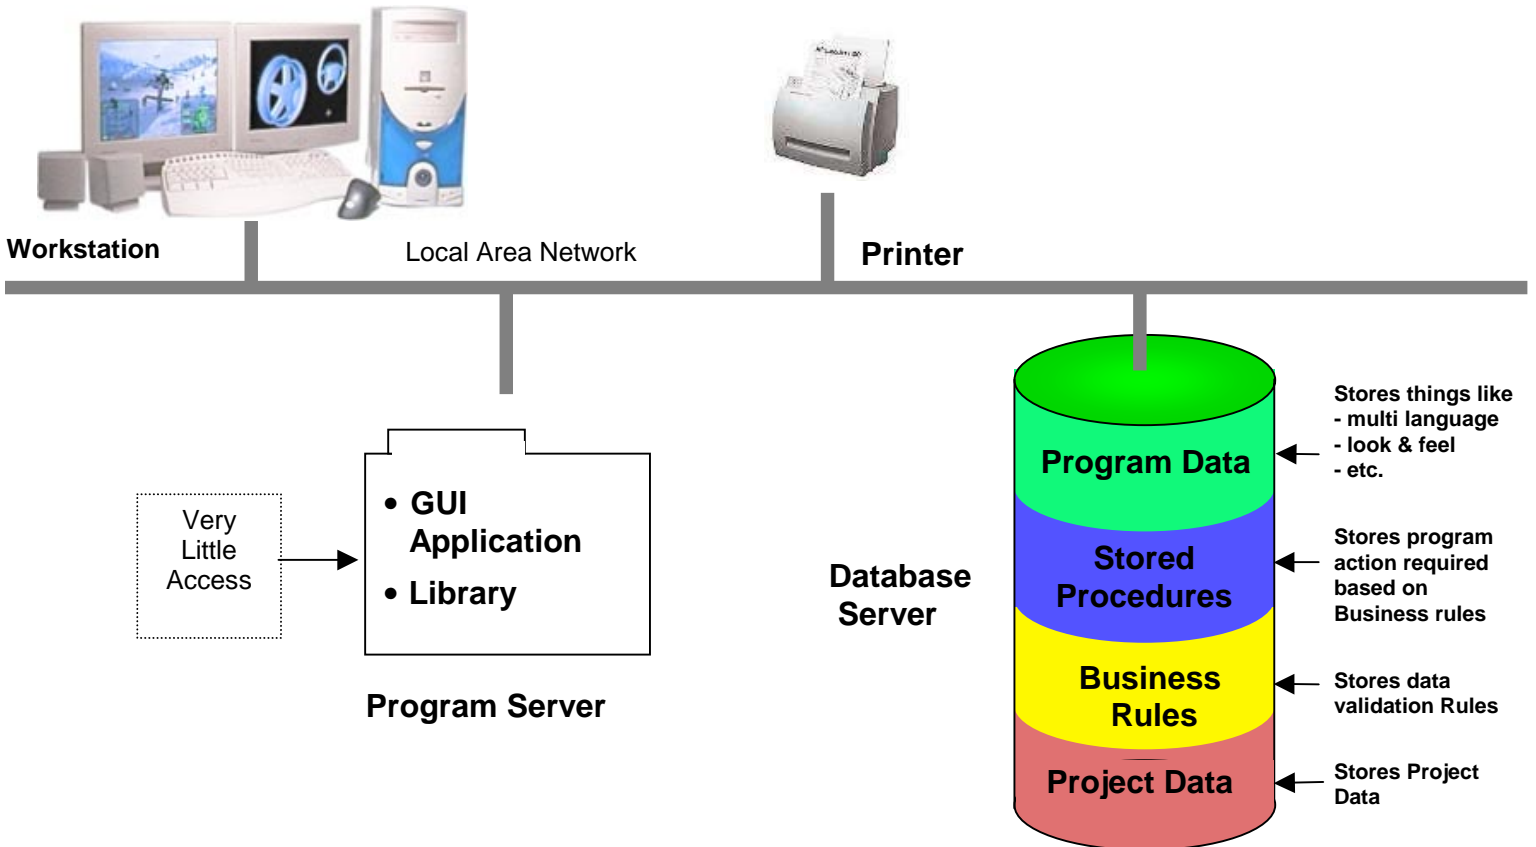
Workstation

Local Area Network

Printer

Very Little Access

• GUI Application
• Library

Program Server

Database Server

Program Data

Stored Procedures

Business Rules

Project Data

Stores things like
- multi language
- look & feel
- etc.

Stores program action required based on Business rules

Stores data validation Rules

Stores Project Data